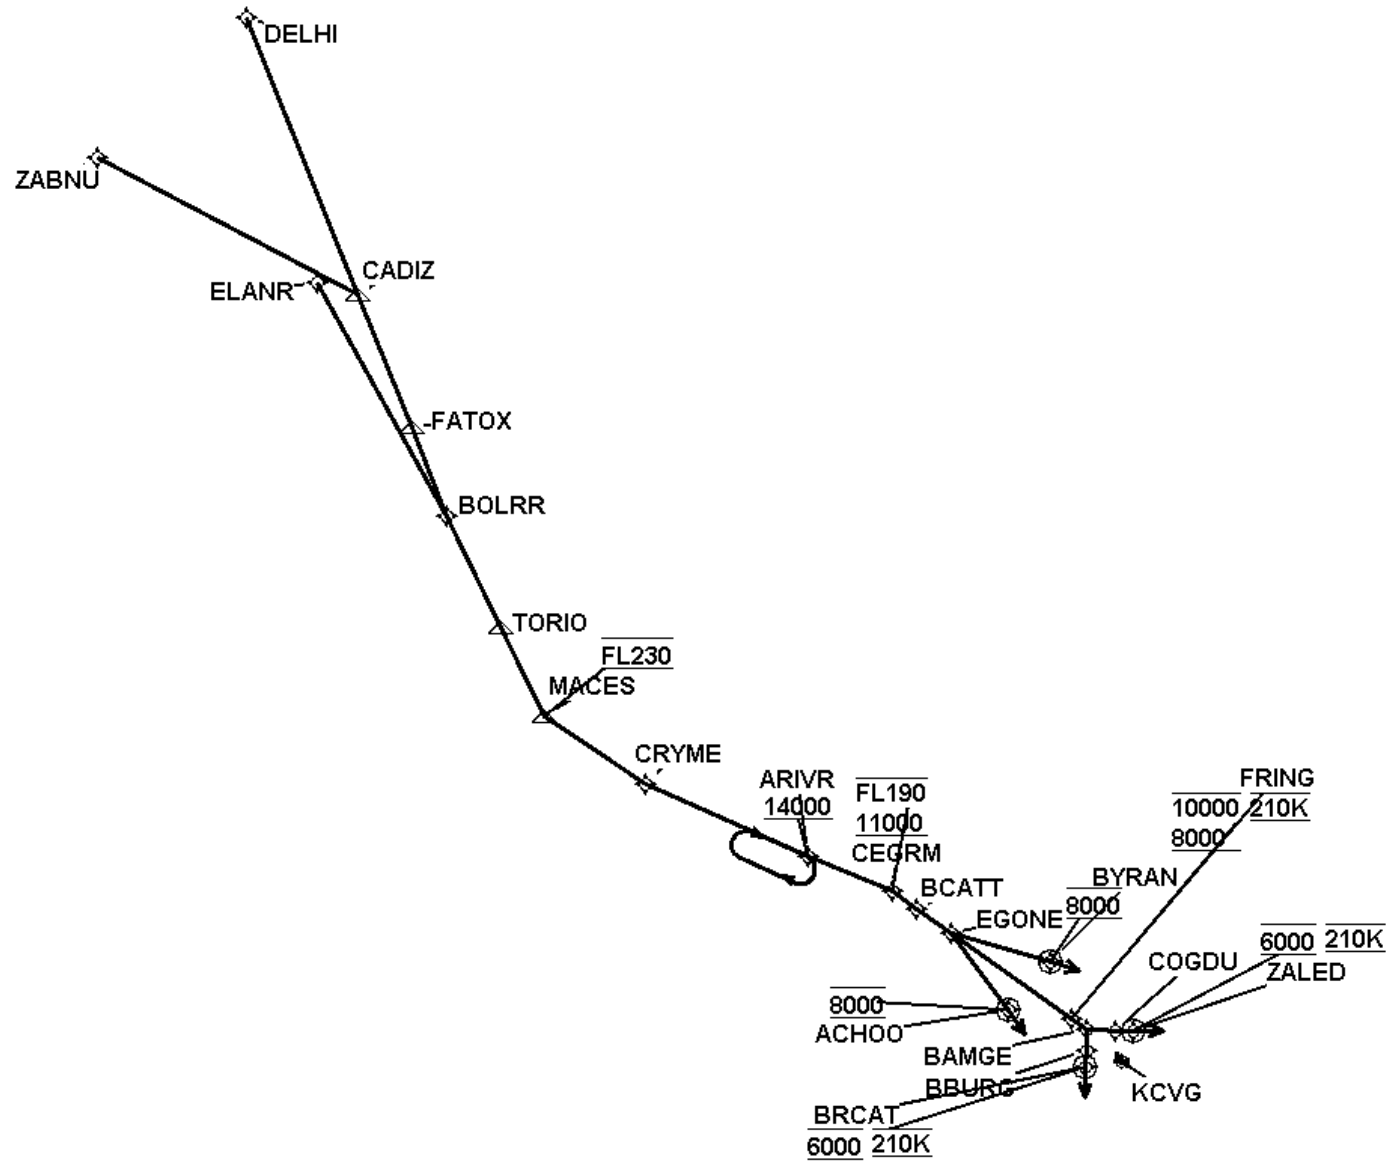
DELHI

ZABNU

CADIZ

ELANR

FATOX

BOLRR

TORIO

FL230

MACES

CRYME

ARIVR

14000

FL190

11000

CEGRM

FRING

10000 210K

8000

BCATT

BYRAN

8000

EGONE

6000 210K

COGDU

ZALED

8000

ACHOO

BAMGE

BBURG

KCVG

BRCAT

6000 210K